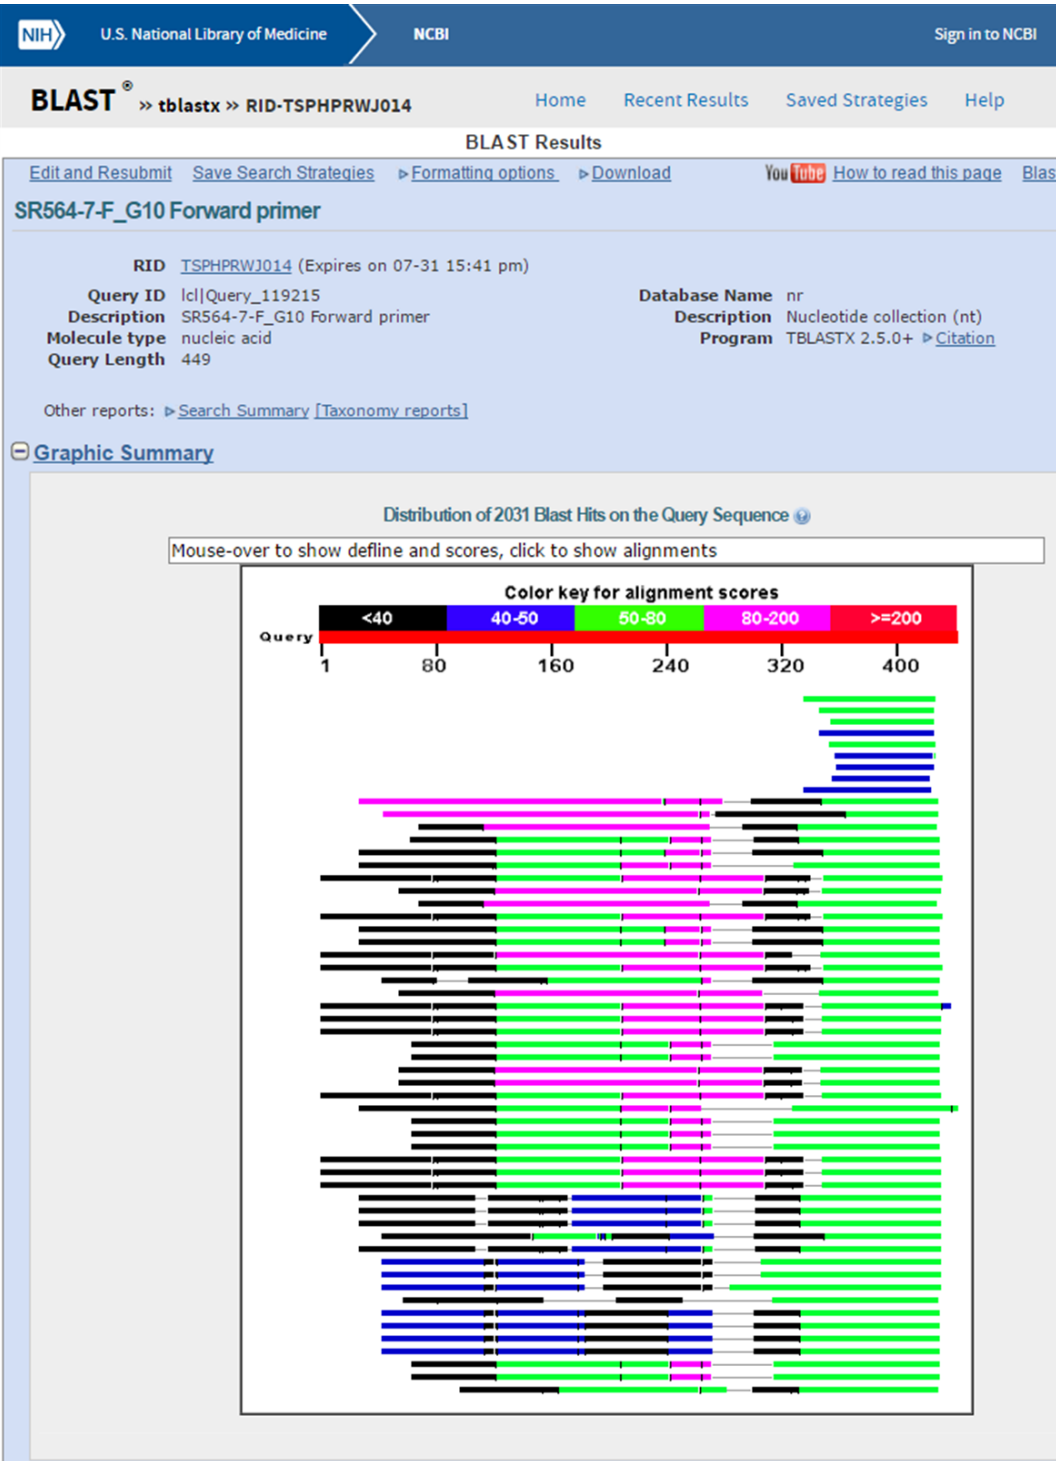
NIH U.S. National Library of Medicine NCBI Sign in to NCBI

BLAST® » tblastx » RID-TSPHPRWJ014

Home Recent Results Saved Strategies Help

BLAST Results

Edit and Resubmit Save Search Strategies ▹Formatting options ▹Download

YouTube How to read this page Blas

SR564-7-F_G10 Forward primer

RID TSPHPRWJ014 (Expires on 07-31 15:41 pm)

Query ID lcl|Query_119215
Description SR564-7-F_G10 Forward primer
Molecule type nucleic acid
Query Length 449

Database Name nr
Description Nucleotide collection (nt)
Program TBLASTX 2.5.0+ ▹Citation

Other reports: ▹Search Summary [Taxonomy reports]

Graphic Summary

Distribution of 2031 Blast Hits on the Query Sequence

Mouse-over to show defline and scores, click to show alignments

Color key for alignment scores

| <40 | 40-50 | 50-80 | 80-200 | >=200 |
|---|---|---|---|---|

Query

1 80 160 240 320 400